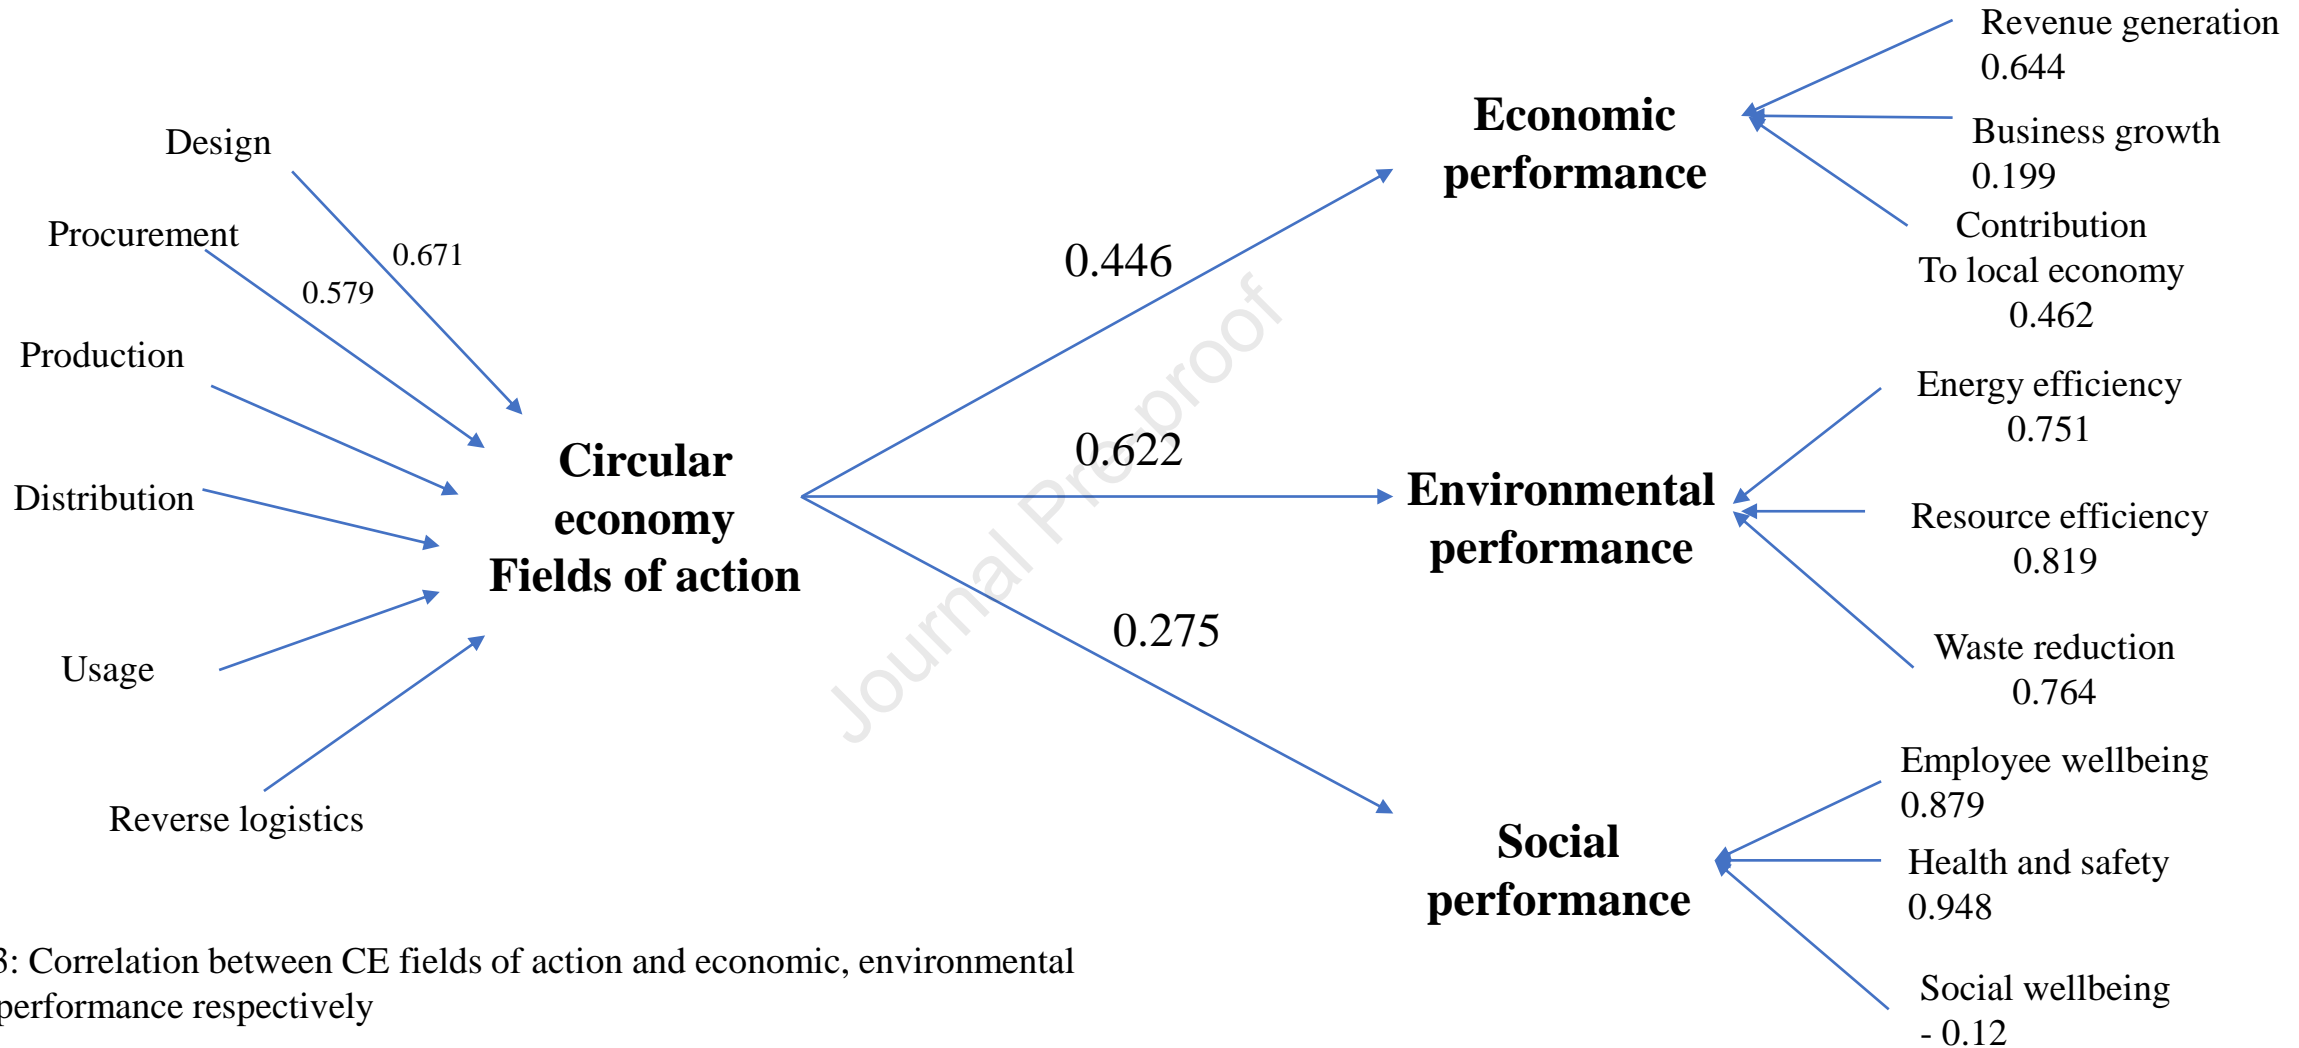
Design

Procurement

0.671

0.579

Production

Distribution

Usage

Reverse logistics

Circular economy Fields of action

0.446

0.622

0.275

Journal Pre-proof

Economic performance

Environmental performance

Social performance

Revenue generation 0.644

Business growth 0.199

Contribution To local economy 0.462

Energy efficiency 0.751

Resource efficiency 0.819

Waste reduction 0.764

Employee wellbeing 0.879

Health and safety 0.948

Social wellbeing - 0.12

3: Correlation between CE fields of action and economic, environmental performance respectively